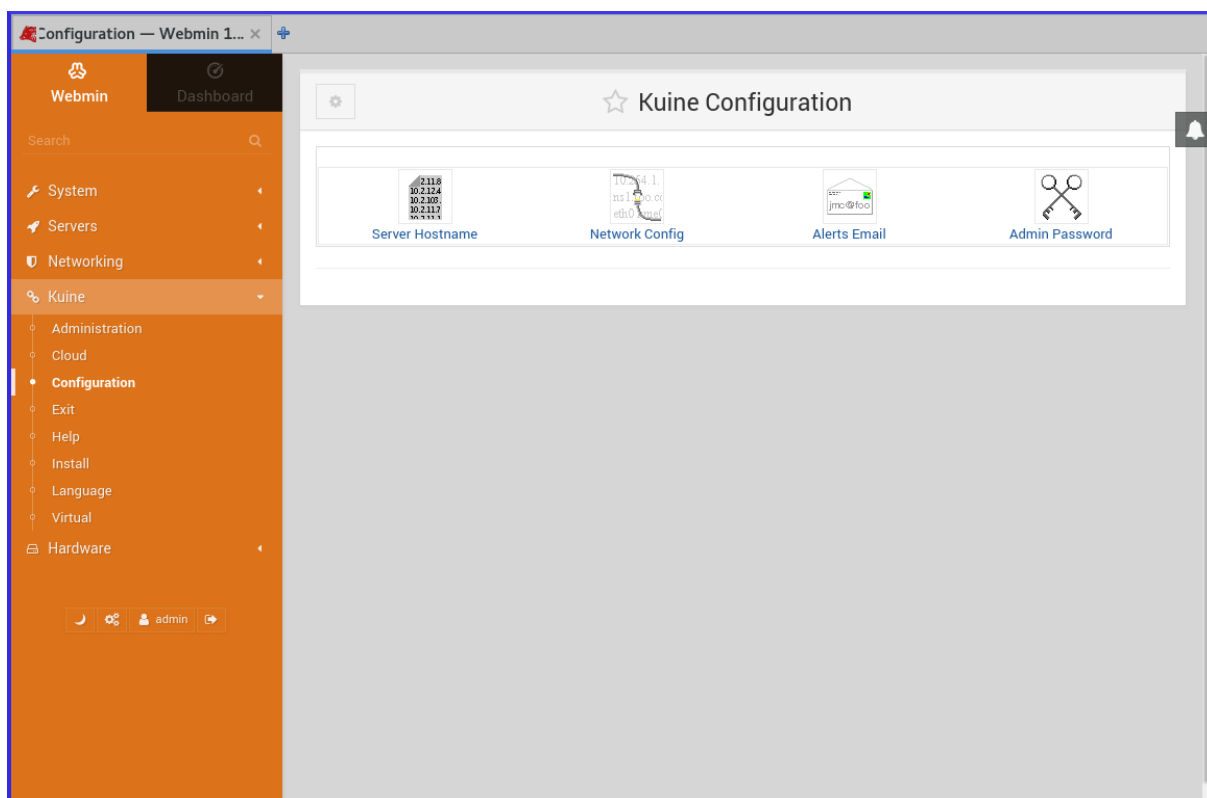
Configuration — Webmin 1... ×

Webmin
Dashboard

Search

System
Servers
Networking
Kuine
Administration
Cloud
Configuration
Exit
Help
Install
Language
Virtual
Hardware

admin

Kuine Configuration

2.11.8
10.2.12.4
10.2.103.
10.2.11.7

Server Hostname

10.254.1.
ns1.foo.co
eth0 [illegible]

Network Config

jmc@foo

Alerts Email

Admin Password